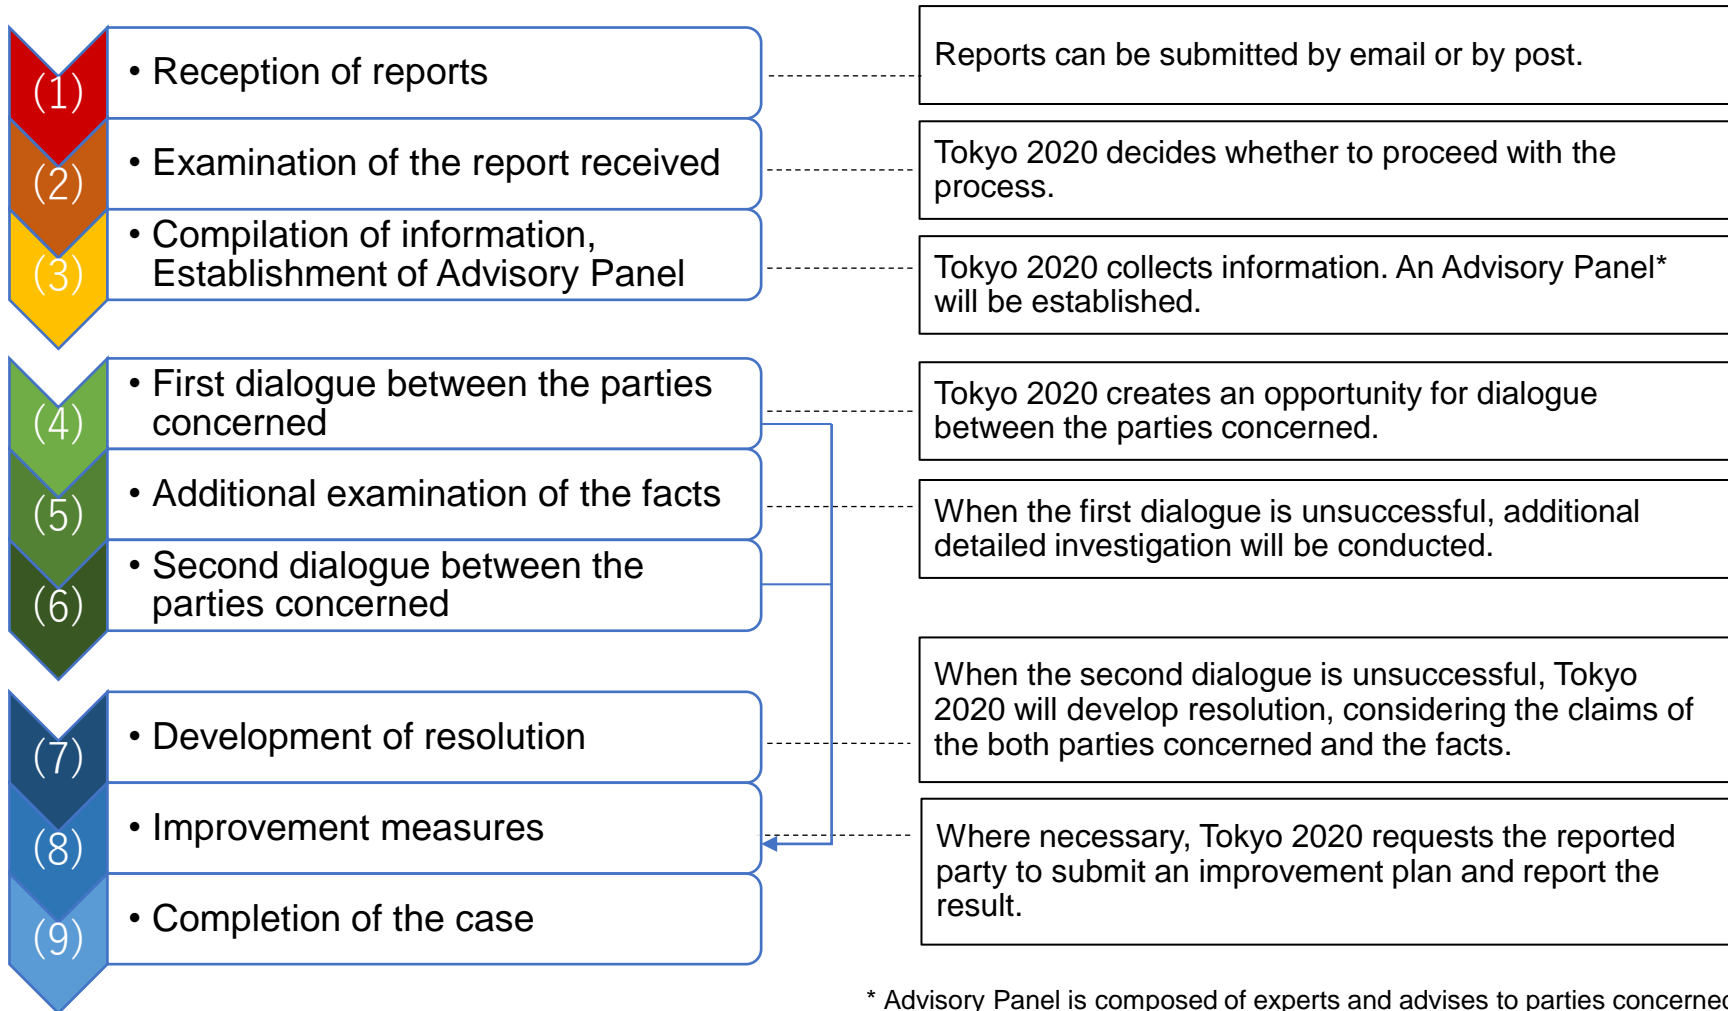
(1)
• Reception of reports

Reports can be submitted by email or by post.

(2)
• Examination of the report received

Tokyo 2020 decides whether to proceed with the process.

(3)
• Compilation of information, Establishment of Advisory Panel

Tokyo 2020 collects information. An Advisory Panel* will be established.

(4)
• First dialogue between the parties concerned

Tokyo 2020 creates an opportunity for dialogue between the parties concerned.

(5)
• Additional examination of the facts

When the first dialogue is unsuccessful, additional detailed investigation will be conducted.

(6)
• Second dialogue between the parties concerned

(7)
• Development of resolution

When the second dialogue is unsuccessful, Tokyo 2020 will develop resolution, considering the claims of the both parties concerned and the facts.

(8)
• Improvement measures

Where necessary, Tokyo 2020 requests the reported party to submit an improvement plan and report the result.

(9)
• Completion of the case

* Advisory Panel is composed of experts and advises to parties concerne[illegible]